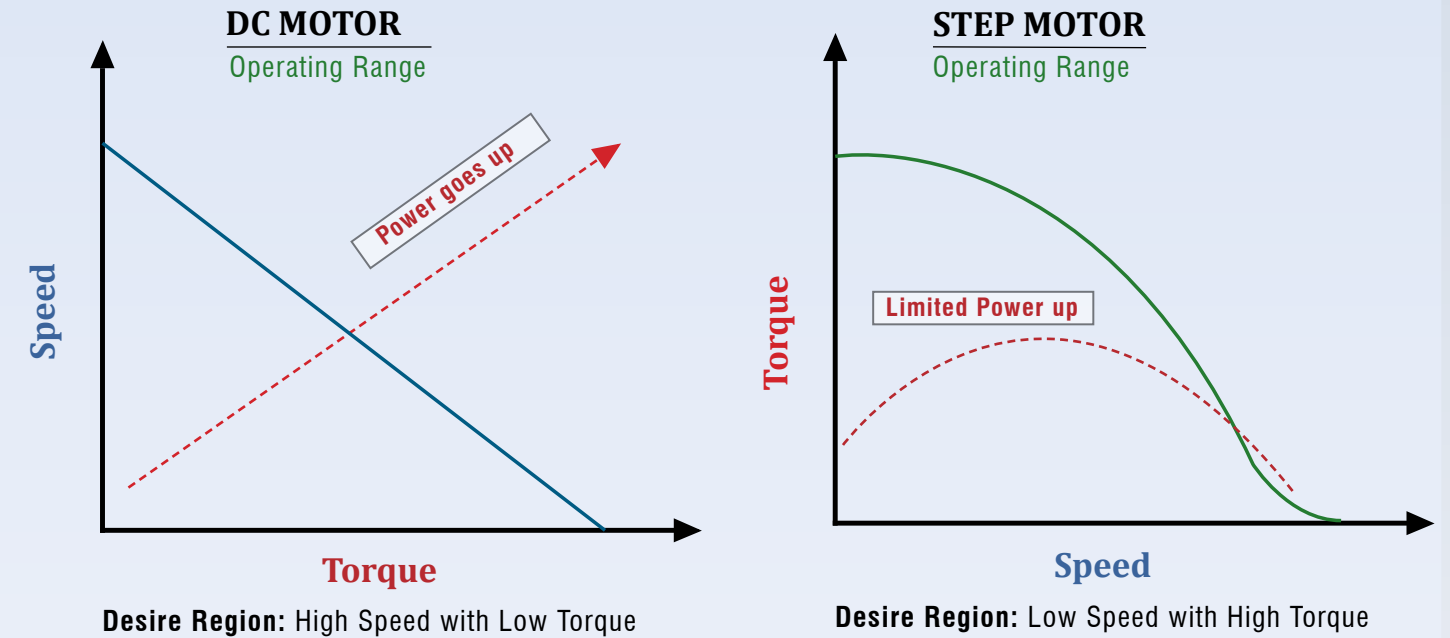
DC MOTOR
Operating Range

Power goes up

Speed

Torque

Desire Region: High Speed with Low Torque

STEP MOTOR
Operating Range

Limited Power up

Torque

Speed

Desire Region: Low Speed with High Torque